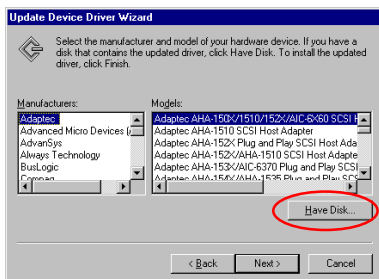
Update Device Driver Wizard

Select the manufacturer and model of your hardware device. If you have a disk that contains the updated driver, click Have Disk. To install the updated driver, click Finish.

Manufacturers:

Adaptec
Advanced Micro Devices (
AdvanSys
Always Technology
BusLogic
Compaq

Models:

Adaptec AHA-150X/1510/152X/AIC-6X60 SCSI H
Adaptec AHA-1510 SCSI Host Adapter
Adaptec AHA-152X Plug and Play SCSI Host Ada
Adaptec AHA-152X/AHA-1510 SCSI Host Adapte
Adaptec AHA-153X/AIC-6370 Plug and Play SCSI
Adaptec AHA-154X/AHA-1535 Plug and Play SCSI

Have Disk...

< Back
Next >
Cancel